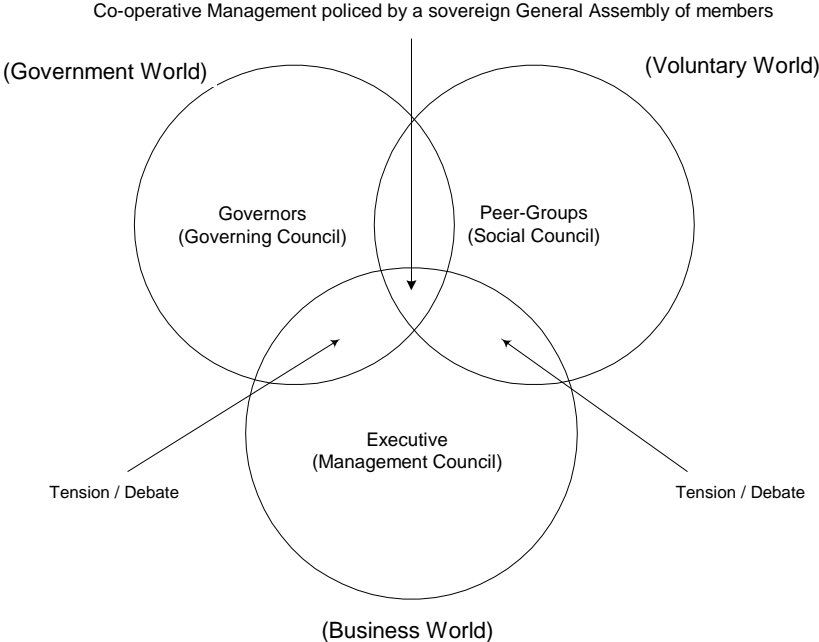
Co-operative Management policed by a sovereign General Assembly of members

(Government World)

(Voluntary World)

Governors
(Governing Council)

Peer-Groups
(Social Council)

Executive
(Management Council)

Tension / Debate

Tension / Debate

(Business World)